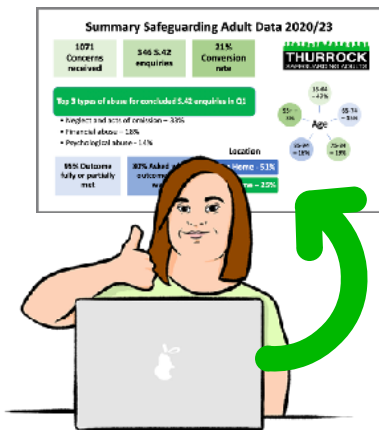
Summary Safeguarding Adult Data 2020/23

1071 Concerns received

346 S.42 enquiries

31% Conversion rate

THURROCK
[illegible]

Top 3 types of abuse for concluded S.42 enquiries in Q1

• Neglect and acts of omission – 33%
• Financial abuse – 18%
• Psychological abuse – 14%

95% Outcome fully or partially met

97% Asked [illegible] outcome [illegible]

Location

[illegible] Home – 51%

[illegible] – 25%

Age

18-64 – 42%

65-74 – 15%

75-84 – 19%

85+ – 18%

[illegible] – 6%